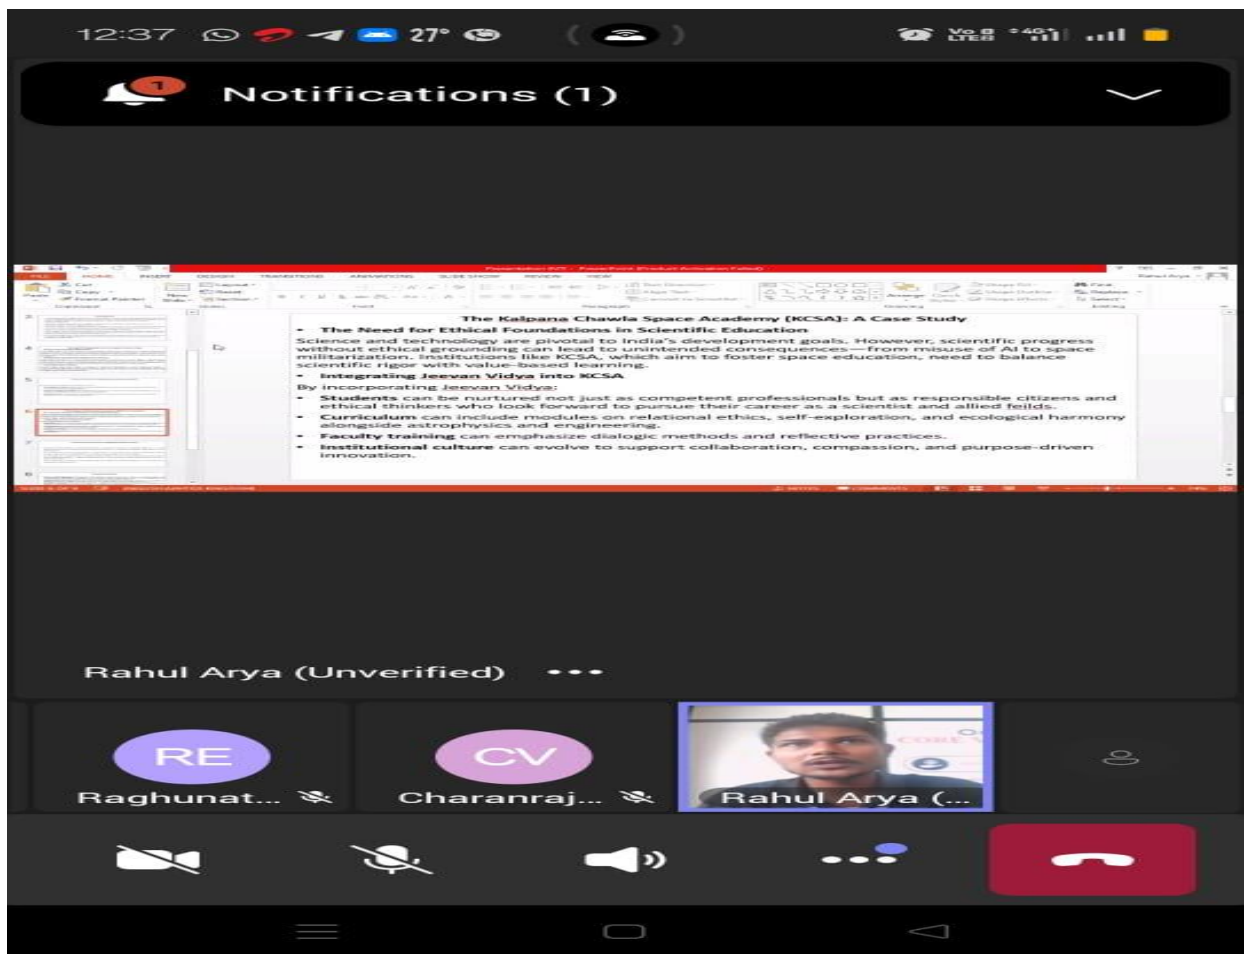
12:37 27°

Notifications (1)

The Kalpana Chawla Space Academy (KCSA): A Case Study

- The Need for Ethical Foundations in Scientific Education

Science and technology are pivotal to India's development goals. However, scientific progress without ethical grounding can lead to unintended consequences—from misuse of AI to space militarization. Institutions like KCSA, which aim to foster space education, need to balance scientific rigor with value-based learning.

- Integrating Jeevan Vidya into KCSA

By incorporating Jeevan Vidya:

- Students can be nurtured not just as competent professionals but as responsible citizens and ethical thinkers who look forward to pursue their career as a scientist and allied feilds.
- Curriculum can include modules on relational ethics, self-exploration, and ecological harmony alongside astrophysics and engineering.
- Faculty training can emphasize dialogic methods and reflective practices.
- Institutional culture can evolve to support collaboration, compassion, and purpose-driven innovation.

Rahul Arya (Unverified)

RE
Raghunat...

CV
Charanraj...

Rahul Arya (...